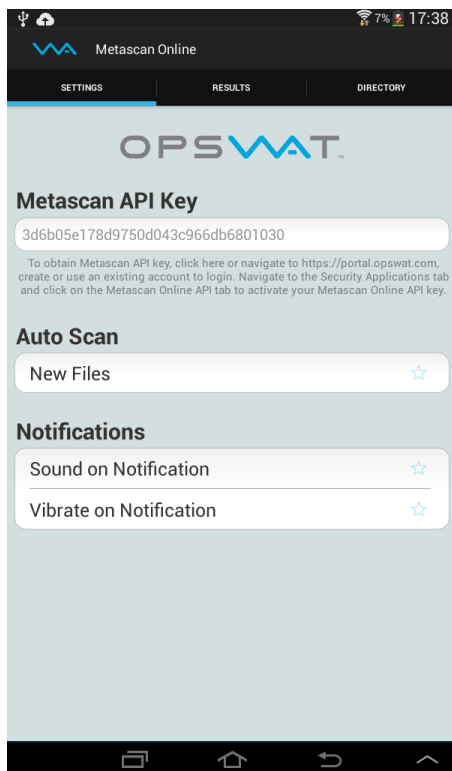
7% 17:38

Metascan Online

SETTINGS

RESULTS

DIRECTORY

OPSWAT.

Metascan API Key

3d6b05e178d9750d043c966db6801030

To obtain Metascan API key, click here or navigate to https://portal.opswat.com, create or use an existing account to login. Navigate to the Security Applications tab and click on the Metascan Online API tab to activate your Metascan Online API key.

Auto Scan

New Files

Notifications

Sound on Notification

Vibrate on Notification